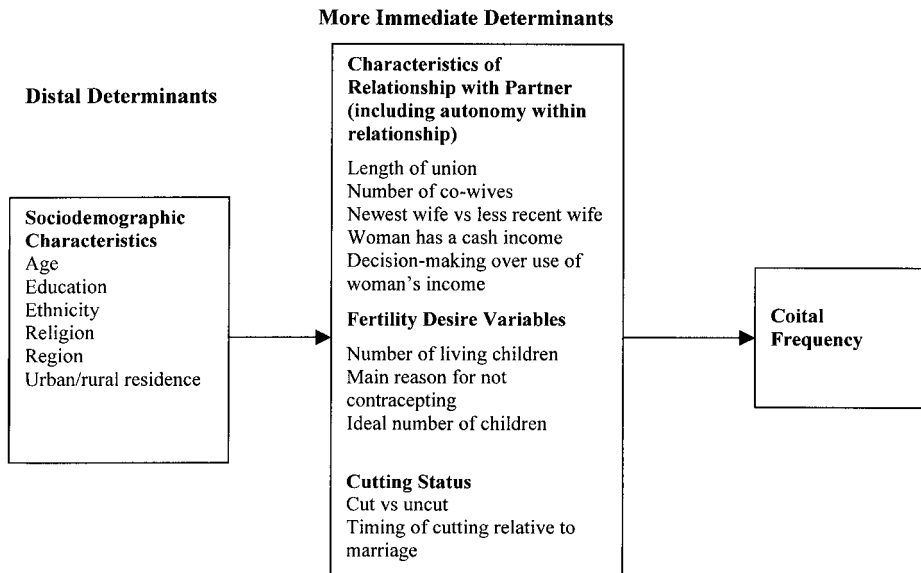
More Immediate Determinants

Distal Determinants

Sociodemographic Characteristics
Age
Education
Ethnicity
Religion
Region
Urban/rural residence

Characteristics of Relationship with Partner (including autonomy within relationship)

Length of union
Number of co-wives
Newest wife vs less recent wife
Woman has a cash income
Decision-making over use of woman's income

Fertility Desire Variables

Number of living children
Main reason for not contracepting
Ideal number of children

Cutting Status
Cut vs uncut
Timing of cutting relative to marriage

Coital Frequency